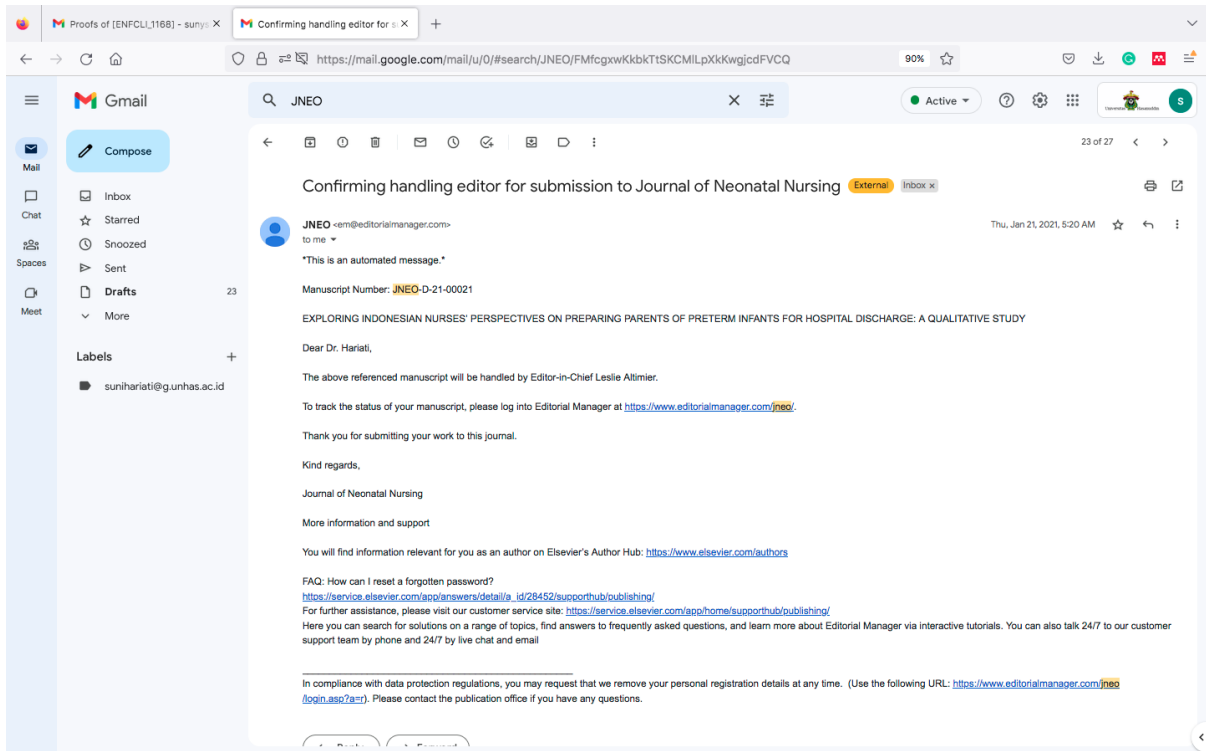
Proofs of [ENFCLI_1168] - sunys ×
Confirming handling editor for s ×
+

https://mail.google.com/mail/u/0/#search/JNEO/FMfcgxwKkbKTtSKCMlLpXkKwgjcdFVCQ
90%

Gmail
JNEO
Active

Mail
Chat
Spaces
Meet

Compose
Inbox
Starred
Snoozed
Sent
Drafts 23
More

Labels +
sunihariati@g.unhas.ac.id

23 of 27

Confirming handling editor for submission to Journal of Neonatal Nursing External Inbox ×

JNEO <em@editorialmanager.com>
to me
Thu, Jan 21, 2021, 5:20 AM

*This is an automated message.*

Manuscript Number: JNEO-D-21-00021

EXPLORING INDONESIAN NURSES' PERSPECTIVES ON PREPARING PARENTS OF PRETERM INFANTS FOR HOSPITAL DISCHARGE: A QUALITATIVE STUDY

Dear Dr. Hariati,

The above referenced manuscript will be handled by Editor-in-Chief Leslie Altimier.

To track the status of your manuscript, please log into Editorial Manager at https://www.editorialmanager.com/jneo/.

Thank you for submitting your work to this journal.

Kind regards,

Journal of Neonatal Nursing

More information and support

You will find information relevant for you as an author on Elsevier's Author Hub: https://www.elsevier.com/authors

FAQ: How can I reset a forgotten password?
https://service.elsevier.com/app/answers/detail/a_id/28452/supporthub/publishing/
For further assistance, please visit our customer service site: https://service.elsevier.com/app/home/supporthub/publishing/
Here you can search for solutions on a range of topics, find answers to frequently asked questions, and learn more about Editorial Manager via interactive tutorials. You can also talk 24/7 to our customer support team by phone and 24/7 by live chat and email

In compliance with data protection regulations, you may request that we remove your personal registration details at any time. (Use the following URL: https://www.editorialmanager.com/jneo/login.asp?a=r). Please contact the publication office if you have any questions.

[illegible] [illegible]